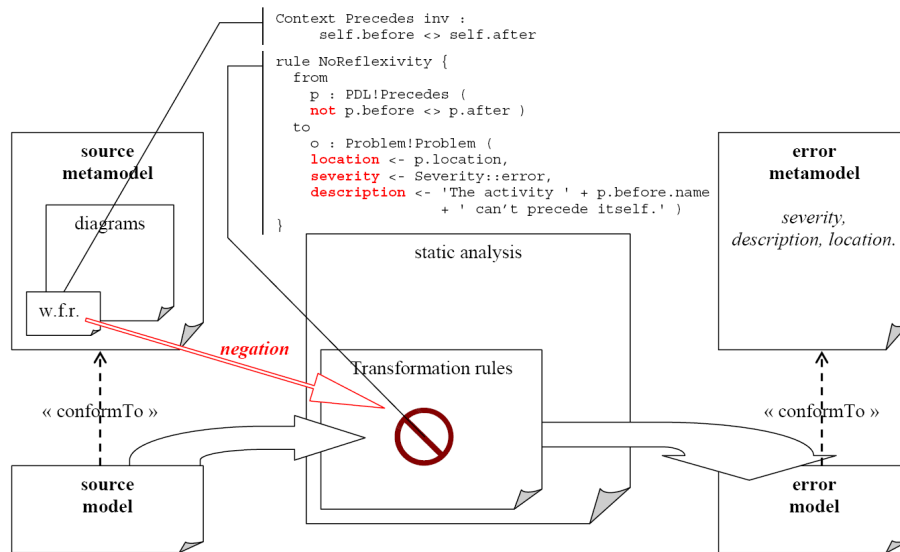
Context Precedes inv :
    self.before <> self.after

rule NoReflexivity {
  from
    p : PDL!Precedes (
    not p.before <> p.after )
  to
    o : Problem!Problem (
    location <- p.location,
    severity <- Severity::error,
    description <- 'The activity ' + p.before.name
                 + ' can't precede itself.' )
}

source metamodel

diagrams

w.f.r.

error metamodel

severity, description, location.

static analysis

negation

Transformation rules

« conformTo »

« conformTo »

source model

error model